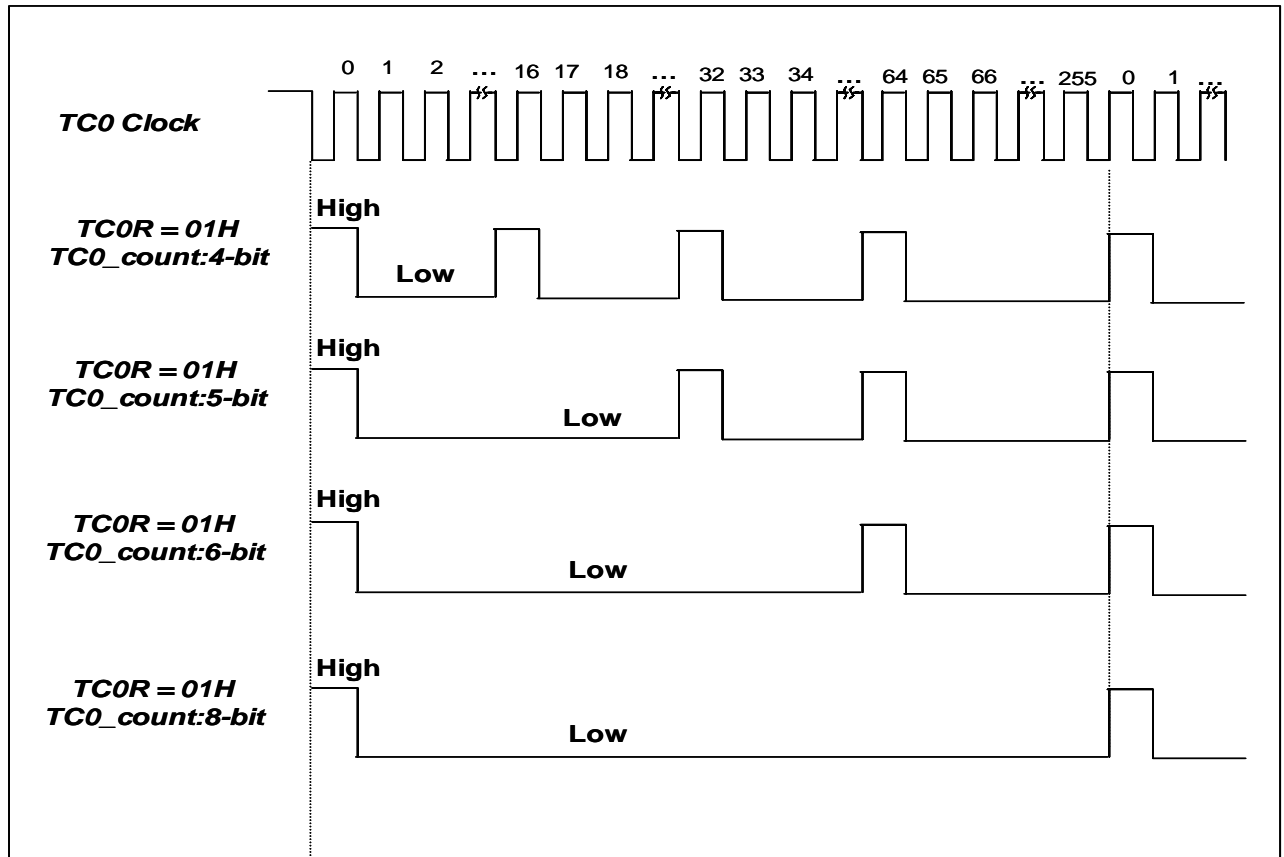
0 1 2 ... 16 17 18 ... 32 33 34 ... 64 65 66 ... 255 0 1 ...

TC0 Clock

TC0R = 01H
TC0_count:4-bit
High
Low

TC0R = 01H
TC0_count:5-bit
High
Low

TC0R = 01H
TC0_count:6-bit
High
Low

TC0R = 01H
TC0_count:8-bit
High
Low